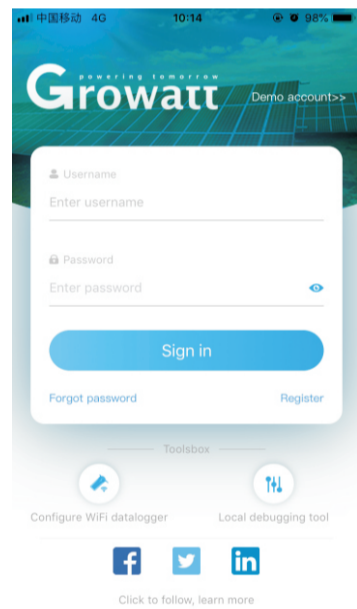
中国移动 4G 10:14 98%

powering tomorrow
Growatt

Demo account>>

Username
Enter username

Password
Enter password

Sign in

Forgot password
Register

Toolsbox

Configure WiFi datalogger
Local debugging tool

f
in

Click to follow, learn more